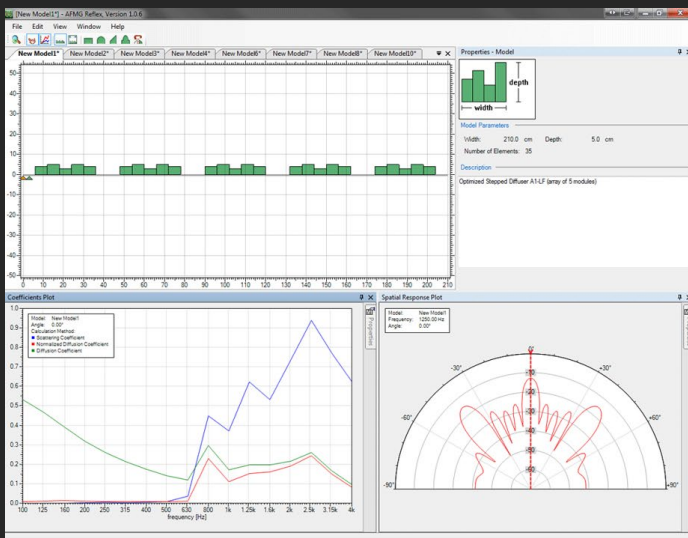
[New Model1*] - AFMG Reflex, Version 1.0.6

File Edit View Window Help

New Model1* New Model2* New Model3* New Model4* New Model6* New Model7* New Model8* New Model10*

50
40
30
20
10
0
-10
-20
-30
-40
-50

0 10 20 30 40 50 60 70 80 90 100 110 120 130 140 150 160 170 180 190 200 210

Properties - Model

depth
width

Model Parameters
Width: 210.0 cm Depth: 5.0 cm
Number of Elements: 35

Description
Optimized Stepped Diffuser A1-LF (array of 5 modules)

Coefficients Plot

Model: New Model1
Angle: 0.00°
Calculation Method
Scattering Coefficient
Normalized Diffusion Coefficient
Diffusion Coefficient

1.0
0.95
0.9
0.85
0.8
0.75
0.7
0.65
0.6
0.55
0.5
0.45
0.4
0.35
0.3
0.25
0.2
0.15
0.1
0.05
0.0

100 125 160 200 250 315 400 500 630 800 1k 1.25k 1.6k 2k 2.5k 3.15k 4k
frequency [Hz]

Spatial Response Plot

Model: New Model1
Frequency: 1250.00 Hz
Angle: 0.00°

0°
-30° 30°
-60° 60°
-90° 90°
-10
-20
-30
-40
-50
-60